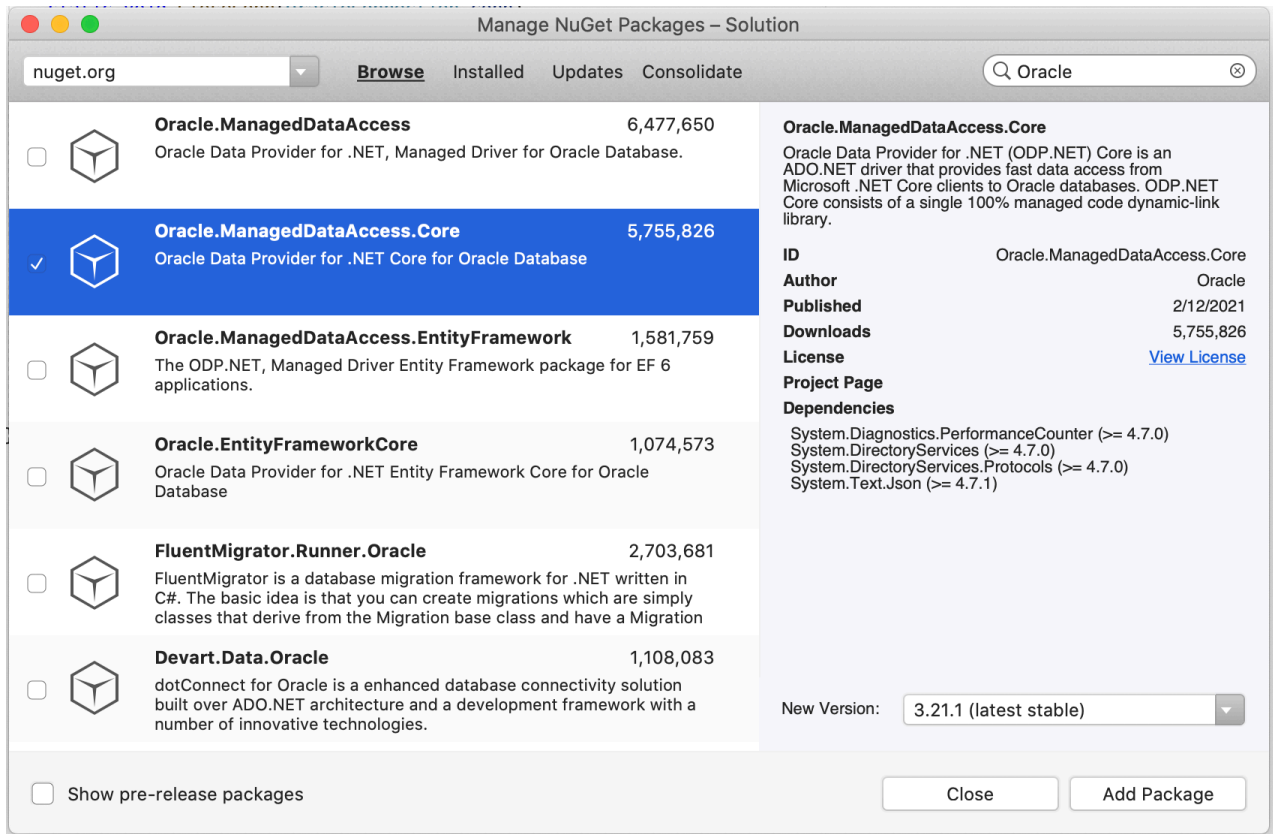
Manage NuGet Packages – Solution

nuget.org

Browse Installed Updates Consolidate

Oracle

Oracle.ManagedDataAccess 6,477,650
Oracle Data Provider for .NET, Managed Driver for Oracle Database.

Oracle.ManagedDataAccess.Core 5,755,826
Oracle Data Provider for .NET Core for Oracle Database

Oracle.ManagedDataAccess.EntityFramework 1,581,759
The ODP.NET, Managed Driver Entity Framework package for EF 6 applications.

Oracle.EntityFrameworkCore 1,074,573
Oracle Data Provider for .NET Entity Framework Core for Oracle Database

FluentMigrator.Runner.Oracle 2,703,681
FluentMigrator is a database migration framework for .NET written in C#. The basic idea is that you can create migrations which are simply classes that derive from the Migration base class and have a Migration

Devart.Data.Oracle 1,108,083
dotConnect for Oracle is a enhanced database connectivity solution built over ADO.NET architecture and a development framework with a number of innovative technologies.

Oracle.ManagedDataAccess.Core
Oracle Data Provider for .NET (ODP.NET) Core is an ADO.NET driver that provides fast data access from Microsoft .NET Core clients to Oracle databases. ODP.NET Core consists of a single 100% managed code dynamic-link library.

| | |
|---|---|
| ID | Oracle.ManagedDataAccess.Core |
| Author | Oracle |
| Published | 2/12/2021 |
| Downloads | 5,755,826 |
| License | View License |
| Project Page | |

Dependencies
System.Diagnostics.PerformanceCounter (>= 4.7.0)
System.DirectoryServices (>= 4.7.0)
System.DirectoryServices.Protocols (>= 4.7.0)
System.Text.Json (>= 4.7.1)

New Version: 3.21.1 (latest stable)

Show pre-release packages

Close Add Package